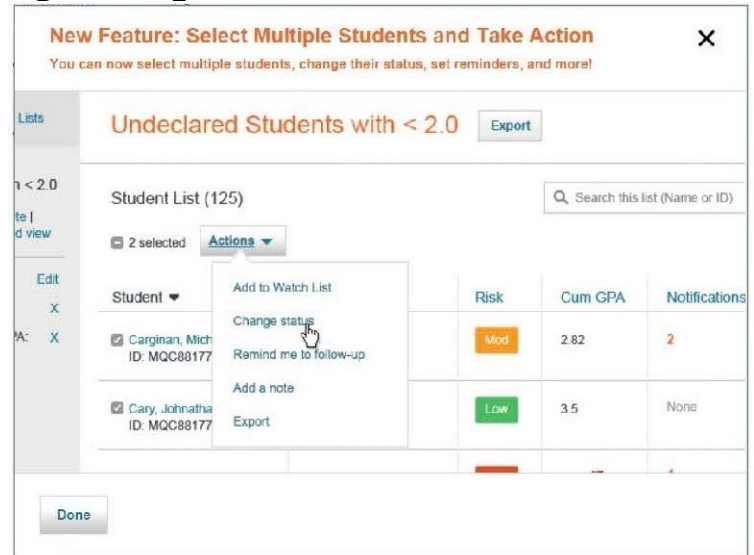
New Feature: Select Multiple Students and Take Action
You can now select multiple students, change their status, set reminders, and more!

×

Lists

h < 2.0

te |
d view

Edit

X

PA: X

Undeclared Students with < 2.0

Export

Student List (125)

Search this list (Name or ID)

2 selected

Actions

Add to Watch List
Change status
Remind me to follow-up
Add a note
Export

| Student | Risk | Cum GPA | Notifications |
|---|---|---|---|
| Carginan, Mich ID: MQC88177 | Mod | 2.82 | 2 |
| Cary, Johnatha ID: MQC88177 | Low | 3.5 | None |

Done